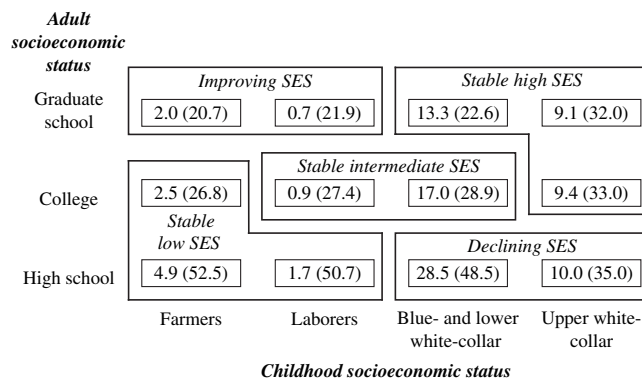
Adult socioeconomic status

Improving SES

Stable high SES

Graduate school

2.0 (20.7)

0.7 (21.9)

13.3 (22.6)

9.1 (32.0)

Stable intermediate SES

College

2.5 (26.8)

0.9 (27.4)

17.0 (28.9)

9.4 (33.0)

Stable low SES

Declining SES

High school

4.9 (52.5)

1.7 (50.7)

28.5 (48.5)

10.0 (35.0)

Farmers

Laborers

Blue- and lower white-collar

Upper white-collar

Childhood socioeconomic status